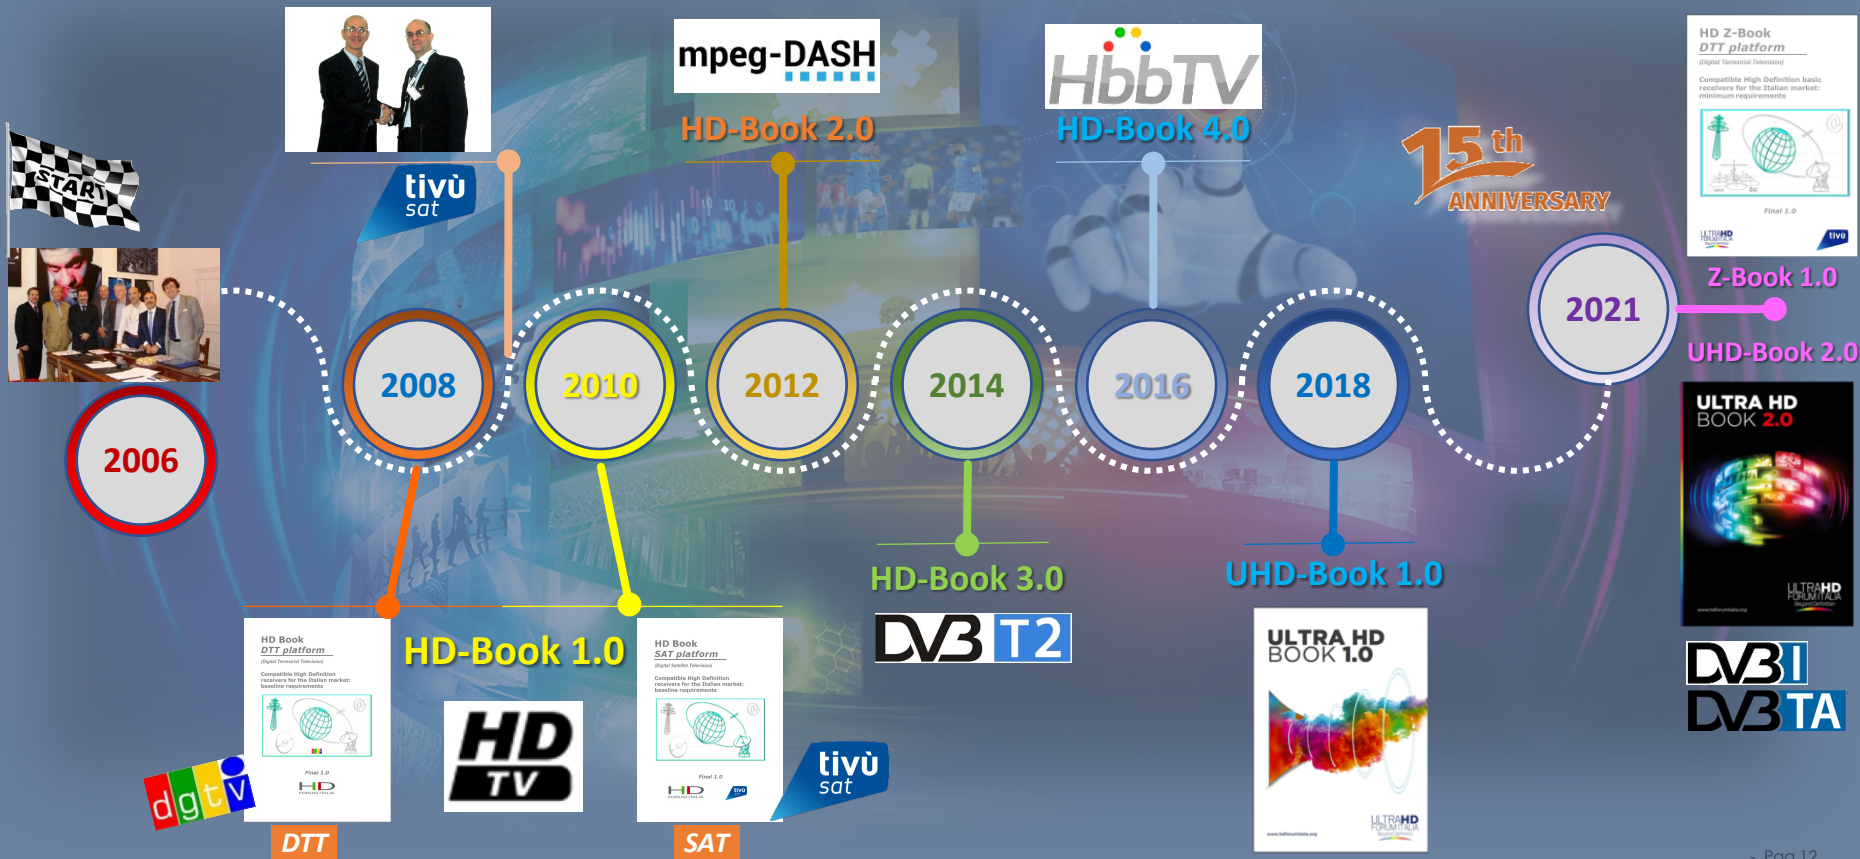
START

tivù sat

mpeg-DASH

HD-Book 2.0

HbbTV

HD-Book 4.0

15th ANNIVERSARY

HD Z-Book
DTT platform
(Digital Terrestrial Television)
Compatible High Definition basic receivers for the Italian market: minimum requirements
Final 1.0
ULTRAHD FORUMITALIA
tivù

2021

Z-Book 1.0

UHD-Book 2.0

2006

2008

2010

2012

2014

2016

2018

ULTRA HD BOOK 2.0
ULTRAHD FORUMITALIA

HD-Book 3.0

UHD-Book 1.0

DVB T2

DVB I
DVB TA

HD Book
DTT platform
(Digital Terrestrial Television)
Compatible High Definition receivers for the Italian market: baseline requirements
Final 1.0
HD FORUMITALIA

HD-Book 1.0

HD TV

HD Book
SAT platform
(Digital Satellite Television)
Compatible High Definition receivers for the Italian market: baseline requirements
Final 1.0
HD FORUMITALIA
tivù

tivù sat

ULTRA HD BOOK 1.0
ULTRAHD FORUMITALIA

dgtv

DTT

SAT

Pag 12